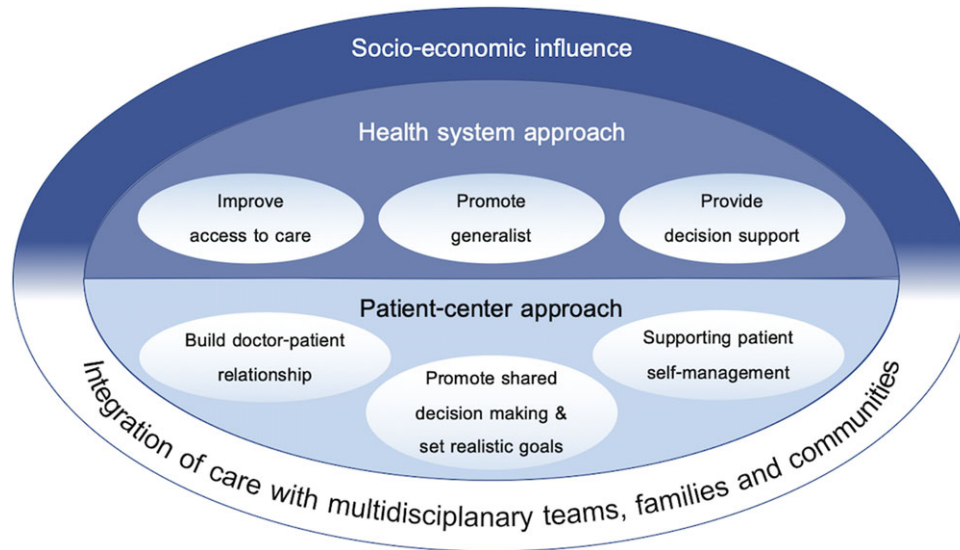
Socio-economic influence

Health system approach

Improve access to care

Promote generalist

Provide decision support

Patient-center approach

Build doctor-patient relationship

Promote shared decision making & set realistic goals

Supporting patient self-management

Integration of care with multidisciplanary teams, families and communities